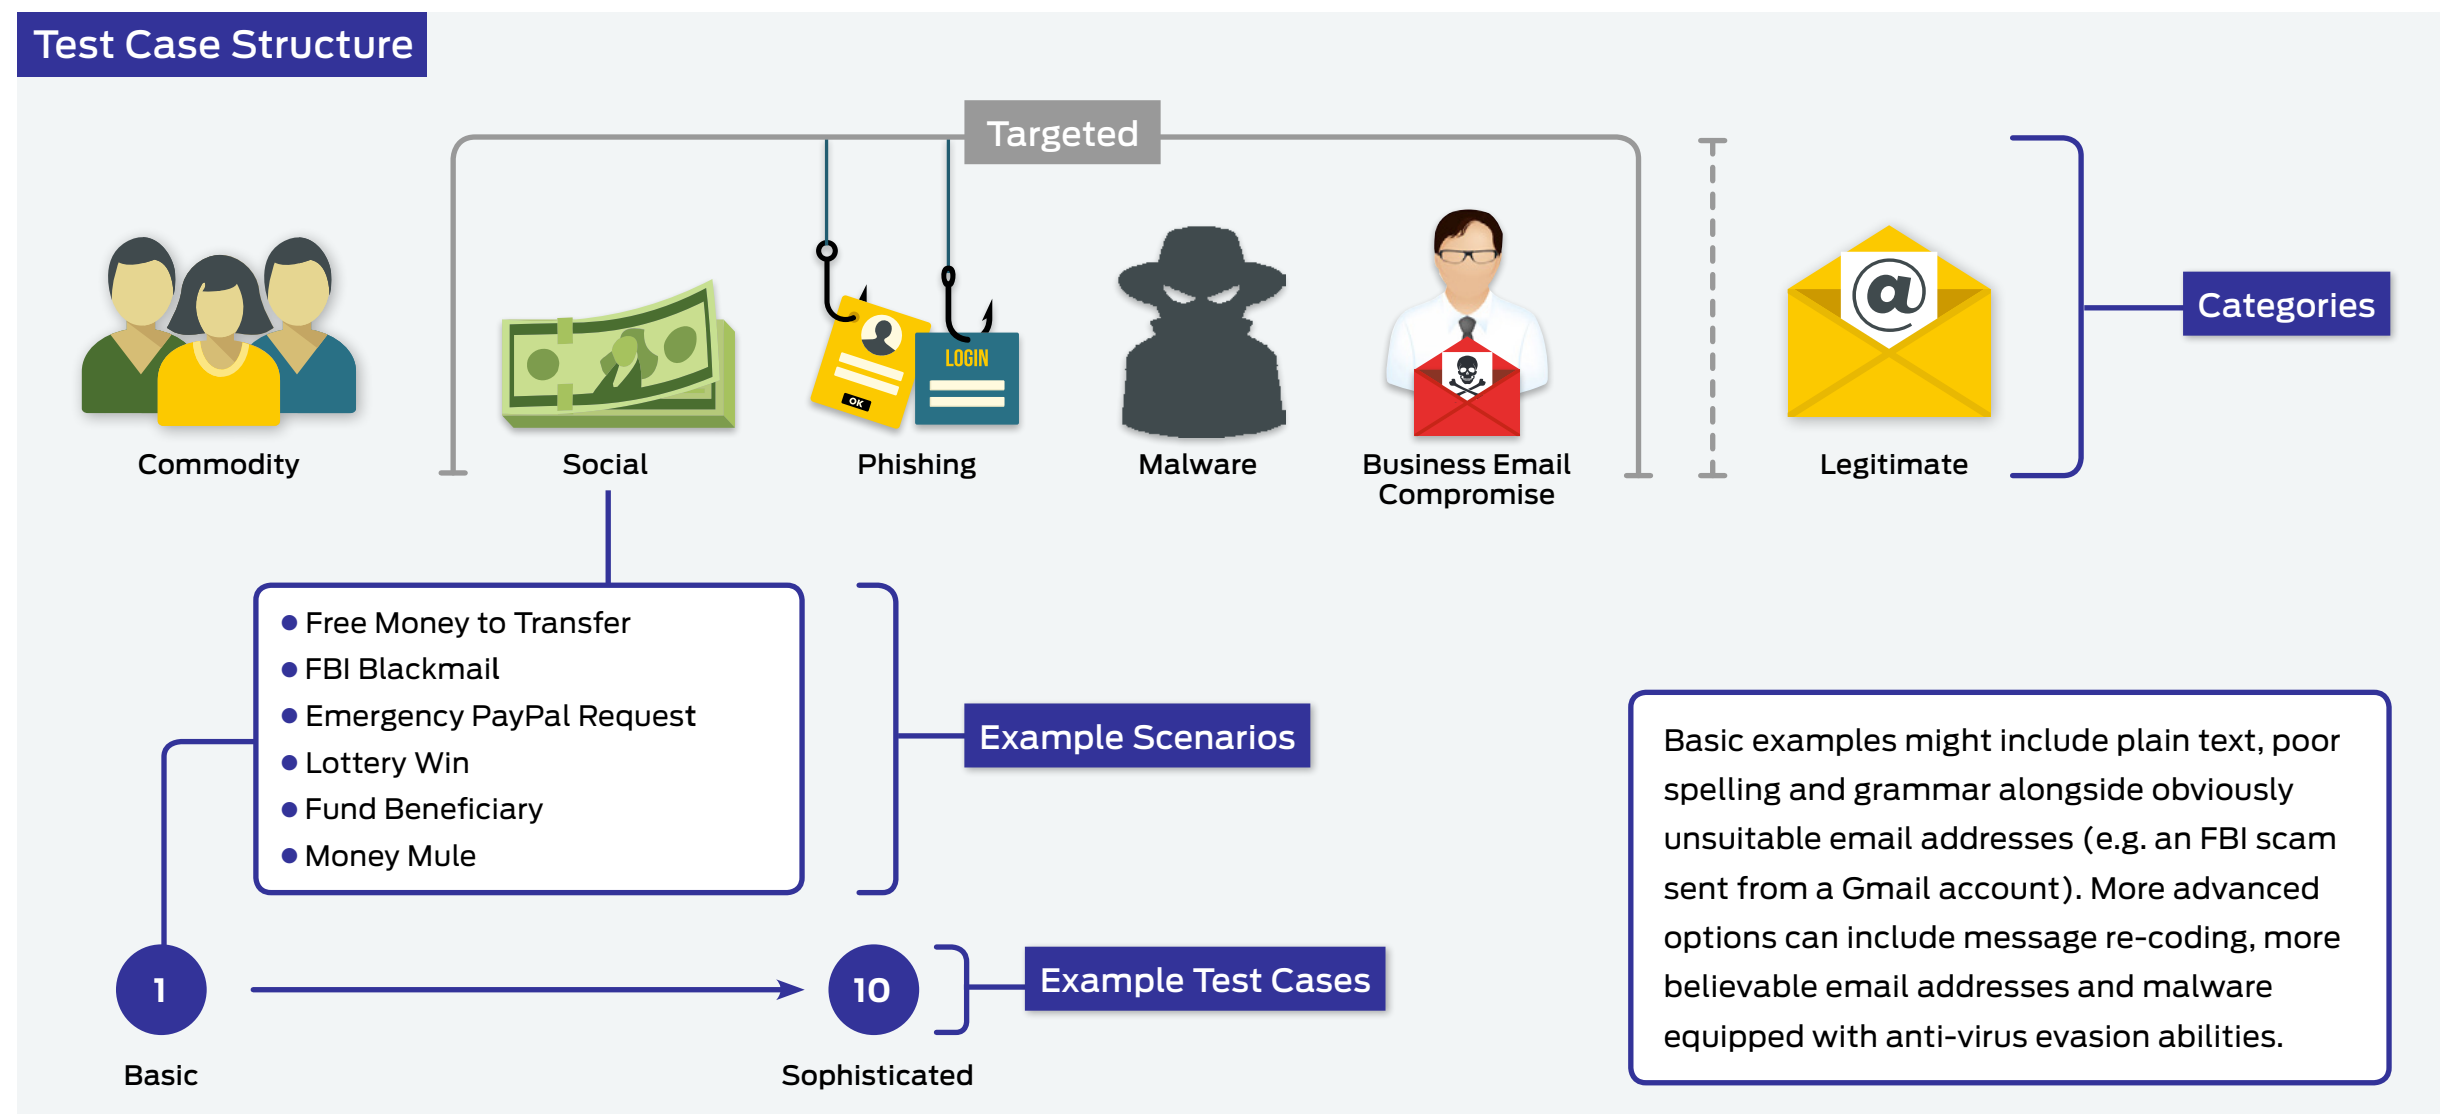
Test Case Structure

Targeted

Commodity

Social

LOGIN

OK

Phishing

Malware

Business Email Compromise

Legitimate

Categories

- Free Money to Transfer
- FBI Blackmail
- Emergency PayPal Request
- Lottery Win
- Fund Beneficiary
- Money Mule

Example Scenarios

1

Basic

10

Sophisticated

Example Test Cases

Basic examples might include plain text, poor spelling and grammar alongside obviously unsuitable email addresses (e.g. an FBI scam sent from a Gmail account). More advanced options can include message re-coding, more believable email addresses and malware equipped with anti-virus evasion abilities.